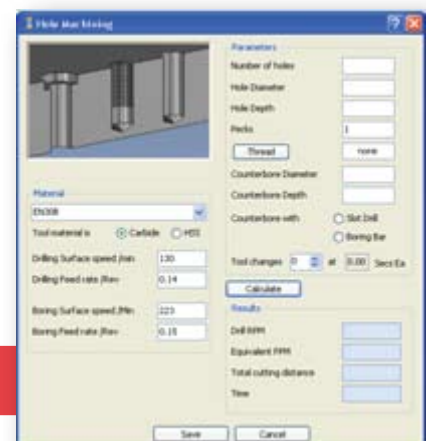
Hole Machining

Parameters

Number of holes

Hole Diameter

Hole Depth

Pecks 1

Thread none

Counterbore Diameter

Counterbore Depth

Counterbore with Slot Drill Boring Bar

Tool changes 0 at 0.00 Secs Ea

Calculate

Results

Drill RPM

Equivalent FPM

Total cutting distance

Time

Material

EN30B

Tool material is Carbide HSS

Drilling Surface speed /min 130

Drilling Feed rate /Rev 0.14

Boring Surface speed /Min 223

Boring Feed rate /Rev 0.15

Save Cancel